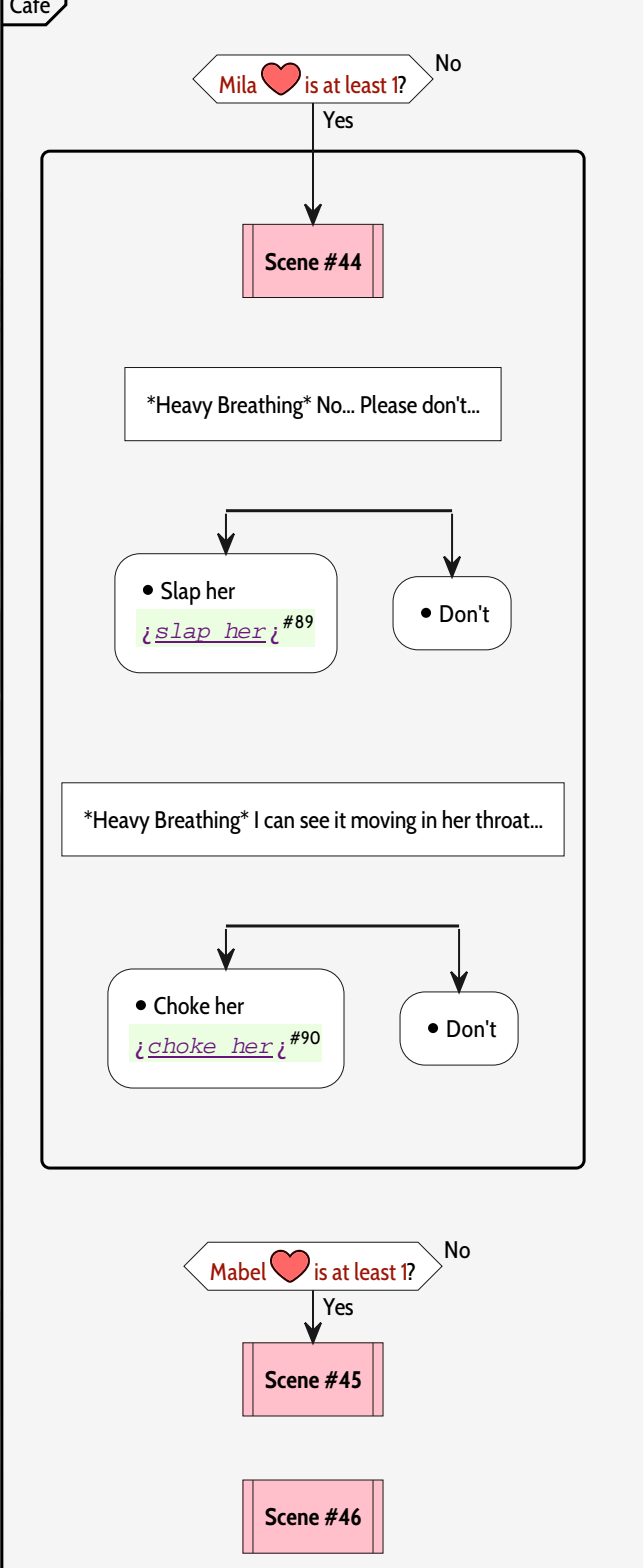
Cafe

Mila is at least 1?

No

Yes

Scene #44

*Heavy Breathing* No... Please don't...

• Slap her

¿slap her¿ $^{\#89}$

• Don't

*Heavy Breathing* I can see it moving in her throat...

• Choke her

¿choke her¿ $^{\#90}$

• Don't

Mabel is at least 1?

No

Yes

Scene #45

Scene #46